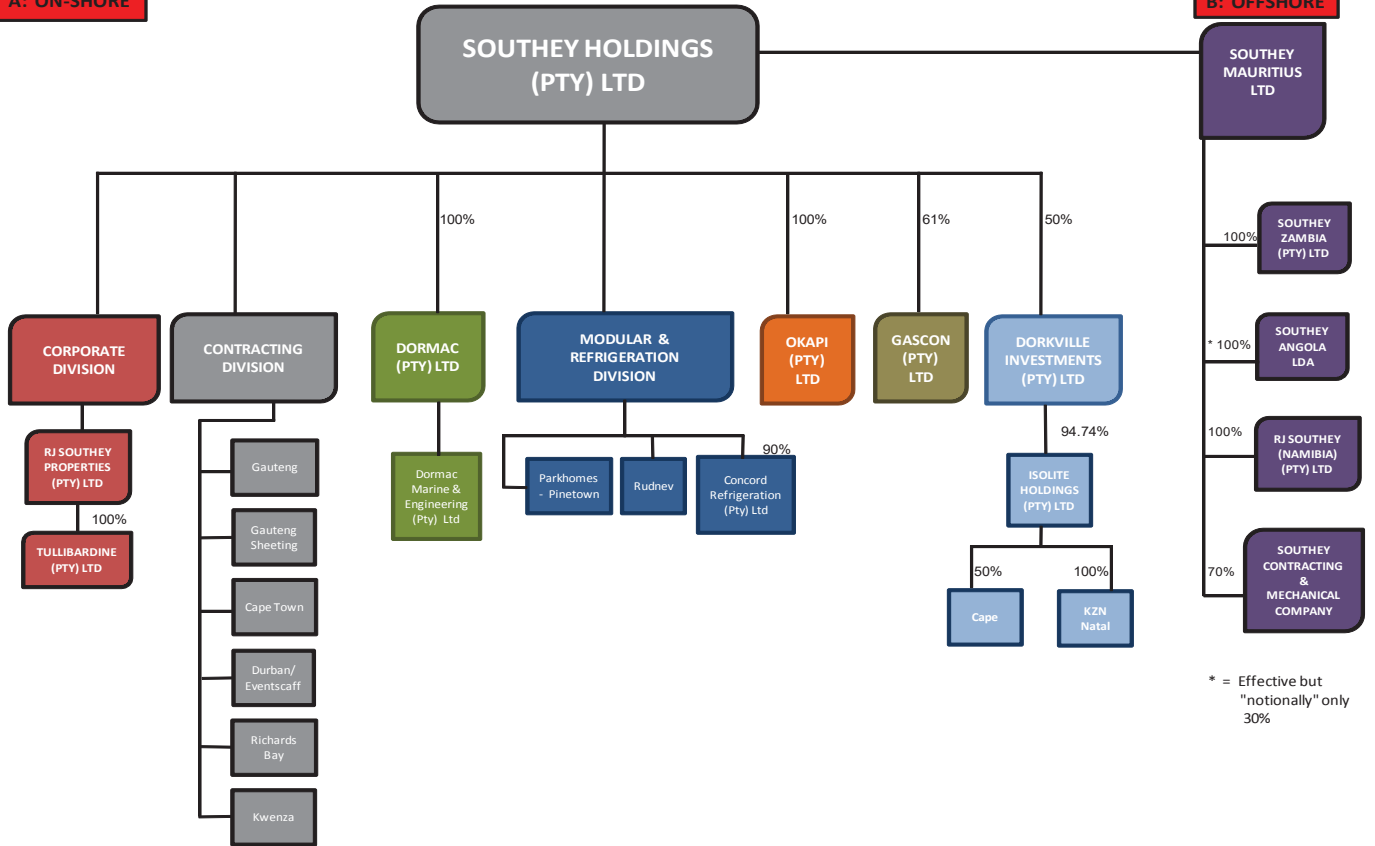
A: ON-SHORE

B: OFFSHORE

SOUTHEY HOLDINGS (PTY) LTD

SOUTHEY MAURITIUS LTD

100%

100%

61%

50%

CORPORATE DIVISION

CONTRACTING DIVISION

DORMAC (PTY) LTD

MODULAR & REFRIGERATION DIVISION

OKAPI (PTY) LTD

GASCON (PTY) LTD

DORKVILLE INVESTMENTS (PTY) LTD

RJ SOUTHEY PROPERTIES (PTY) LTD

100%

TULLIBARDINE (PTY) LTD

Gauteng

Gauteng Sheeting

Cape Town

Durban/ Eventscaff

Richards Bay

Kwenza

Dormac Marine & Engineering (Pty) Ltd

Parkhomes - Pinetown

Rudnev

90%

Concord Refrigeration (Pty) Ltd

94.74%

ISOLITE HOLDINGS (PTY) LTD

50%

Cape

100%

KZN Natal

100%

SOUTHEY ZAMBIA (PTY) LTD

* 100%

SOUTHEY ANGOLA LDA

100%

RJ SOUTHEY (NAMIBIA) (PTY) LTD

70%

SOUTHEY CONTRACTING & MECHANICAL COMPANY

* = Effective but "notionally" only 30%